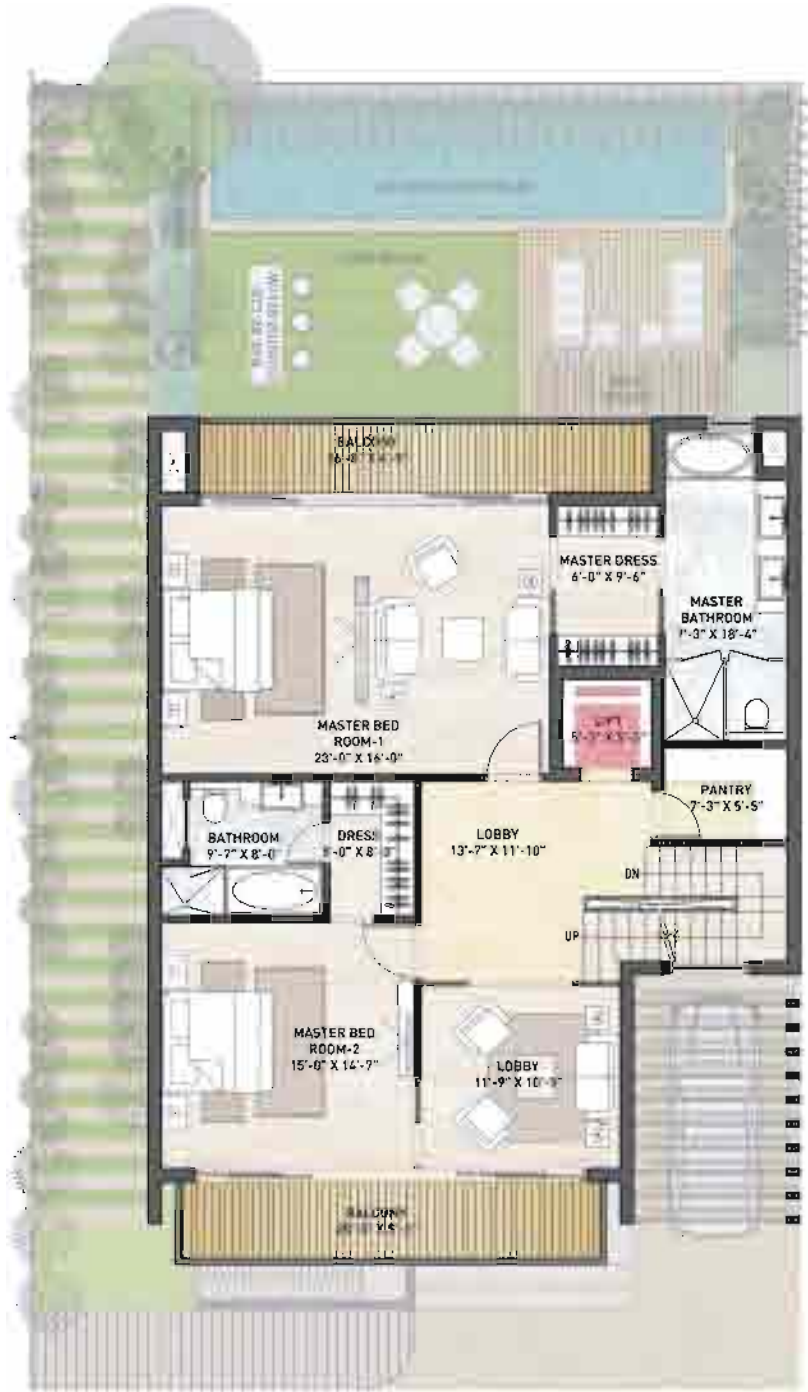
BALCONY
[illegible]

MASTER DRESS
6'-0" X 9'-6"

MASTER BATHROOM
7'-3" X 18'-4"

MASTER BED ROOM-1
23'-0" X 16'-0"

LIFT
5'-3" X 5'-5"

PANTRY
7'-3" X 5'-5"

BATHROOM
9'-7" X 8'-0"

DRESS
5'-0" X 8'-0"

LOBBY
13'-7" X 11'-10"

DN

UP

MASTER BED ROOM-2
15'-0" X 14'-7"

LOBBY
11'-9" X 10'-9"

BALCONY
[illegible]